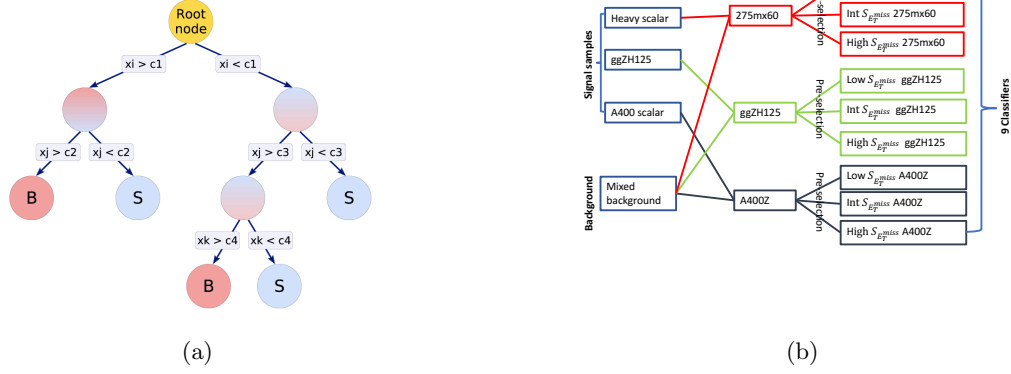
Root node

xi > c1

xi < c1

xj > c2

xj < c2

xj > c3

xj < c3

B

S

S

xk > c4

xk < c4

B

S

(a)

Signal samples

Heavy scalar

ggZH125

A400 scalar

Background

Mixed background

275mx60

ggZH125

A400Z

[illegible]e-selection

Pre-selection

Pre-selection

Int $S_{E_T^{miss}}$ 275mx60

High $S_{E_T^{miss}}$ 275mx60

Low $S_{E_T^{miss}}$ ggZH125

Int $S_{E_T^{miss}}$ ggZH125

High $S_{E_T^{miss}}$ ggZH125

Low $S_{E_T^{miss}}$ A400Z

Int $S_{E_T^{miss}}$ A400Z

High $S_{E_T^{miss}}$ A400Z

9 Classifiers

(b)